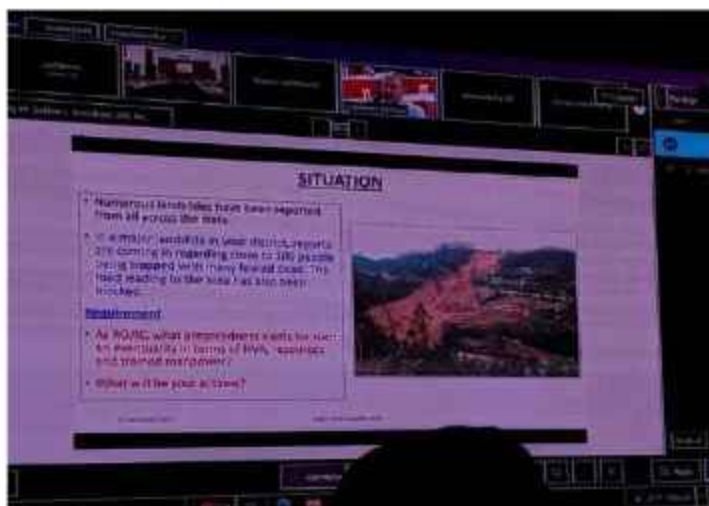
SITUATION

• Numerous landslides have been reported from all across the state.

• In a major landslide in your district, reports are coming in regarding close to 100 people being trapped with many feared dead. The road leading to the area has also been blocked.

Requirement

• As RO/RC, what preparedness plans for such an eventuality in terms of HVAs, agencies and trained manpower?

• What will be your actions?

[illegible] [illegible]